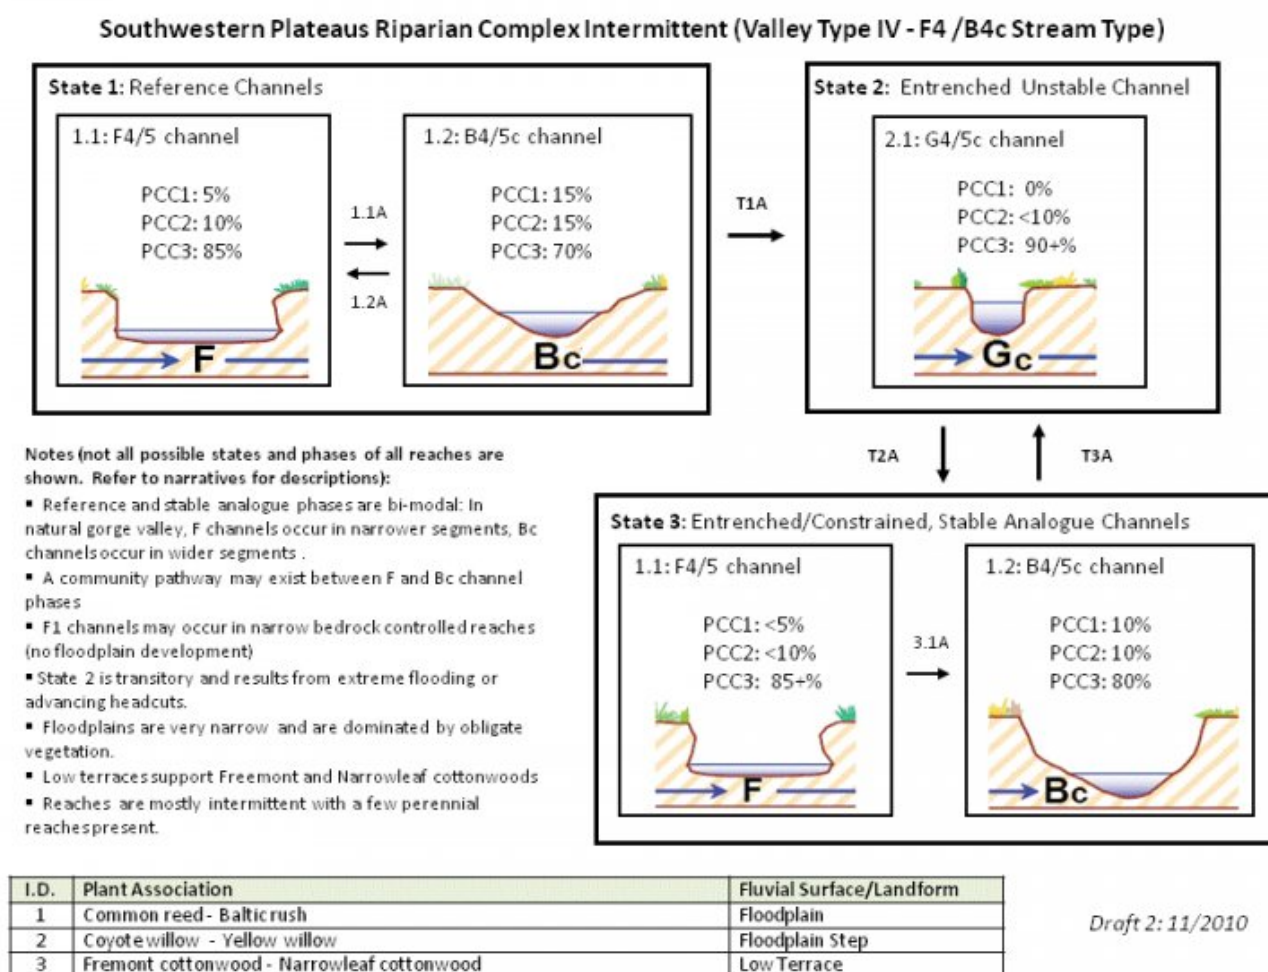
Southwestern Plateaus Riparian Complex Intermittent (Valley Type IV - F4 /B4c Stream Type)

State 1: Reference Channels

1.1: F4/5 channel

PCC1: 5%
PCC2: 10%
PCC3: 85%

F

1.1A

1.2A

1.2: B4/5c channel

PCC1: 15%
PCC2: 15%
PCC3: 70%

Bc

T1A

State 2: Entrenched Unstable Channel

2.1: G4/5c channel

PCC1: 0%
PCC2: <10%
PCC3: 90+%

Gc

T2A

T3A

Notes (not all possible states and phases of all reaches are shown. Refer to narratives for descriptions):

▪ Reference and stable analogue phases are bi-modal: In natural gorge valley, F channels occur in narrower segments, Bc channels occur in wider segments .

▪ A community pathway may exist between F and Bc channel phases

▪ F1 channels may occur in narrow bedrock controlled reaches (no floodplain development)

▪ State 2 is transitory and results from extreme flooding or advancing headcuts.

▪ Floodplains are very narrow and are dominated by obligate vegetation.

▪ Low terraces support Freemont and Narrowleaf cottonwoods

▪ Reaches are mostly intermittent with a few perennial reaches present.

State 3: Entrenched/Constrained, Stable Analogue Channels

1.1: F4/5 channel

PCC1: <5%
PCC2: <10%
PCC3: 85+%

F

3.1A

1.2: B4/5c channel

PCC1: 10%
PCC2: 10%
PCC3: 80%

Bc

| I.D. | Plant Association | Fluvial Surface/Landform |
|---|---|---|
| 1 | Common reed - Baltic rush | Floodplain |
| 2 | Coyote willow - Yellow willow | Floodplain Step |
| 3 | Fremont cottonwood - Narrowleaf cottonwood | Low Terrace |

Draft 2: 11/2010